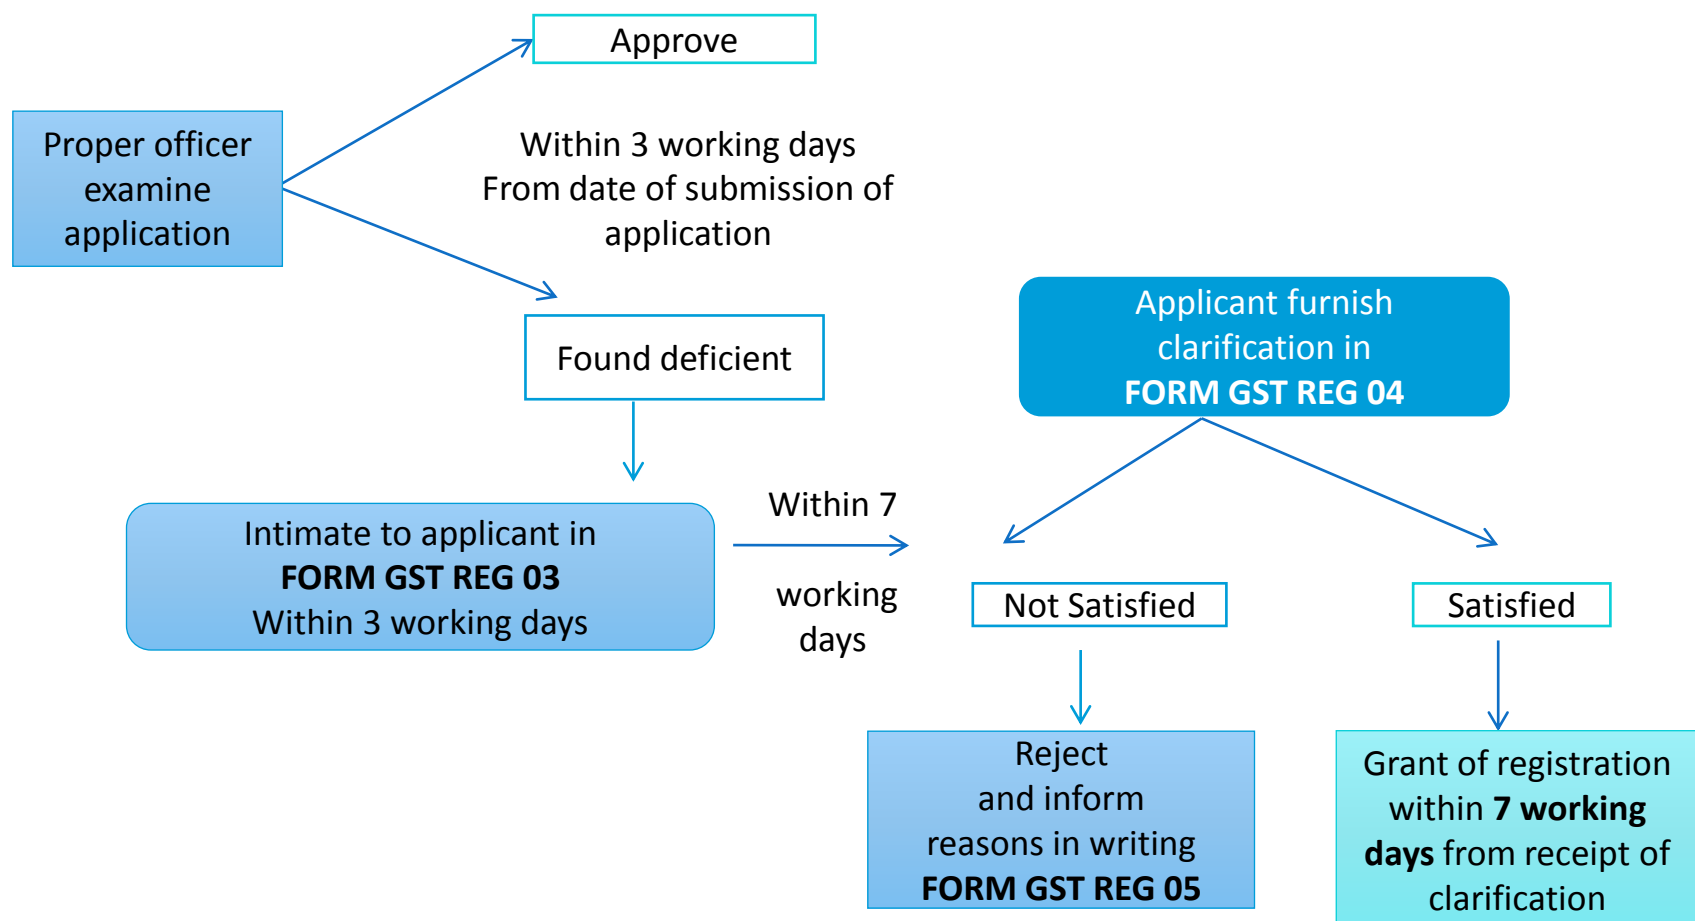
Approve

Proper officer examine application

Within 3 working days From date of submission of application

Found deficient

Applicant furnish clarification in FORM GST REG 04

Intimate to applicant in FORM GST REG 03 Within 3 working days

Within 7

working days

Not Satisfied

Satisfied

Reject and inform reasons in writing FORM GST REG 05

Grant of registration within 7 working days from receipt of clarification